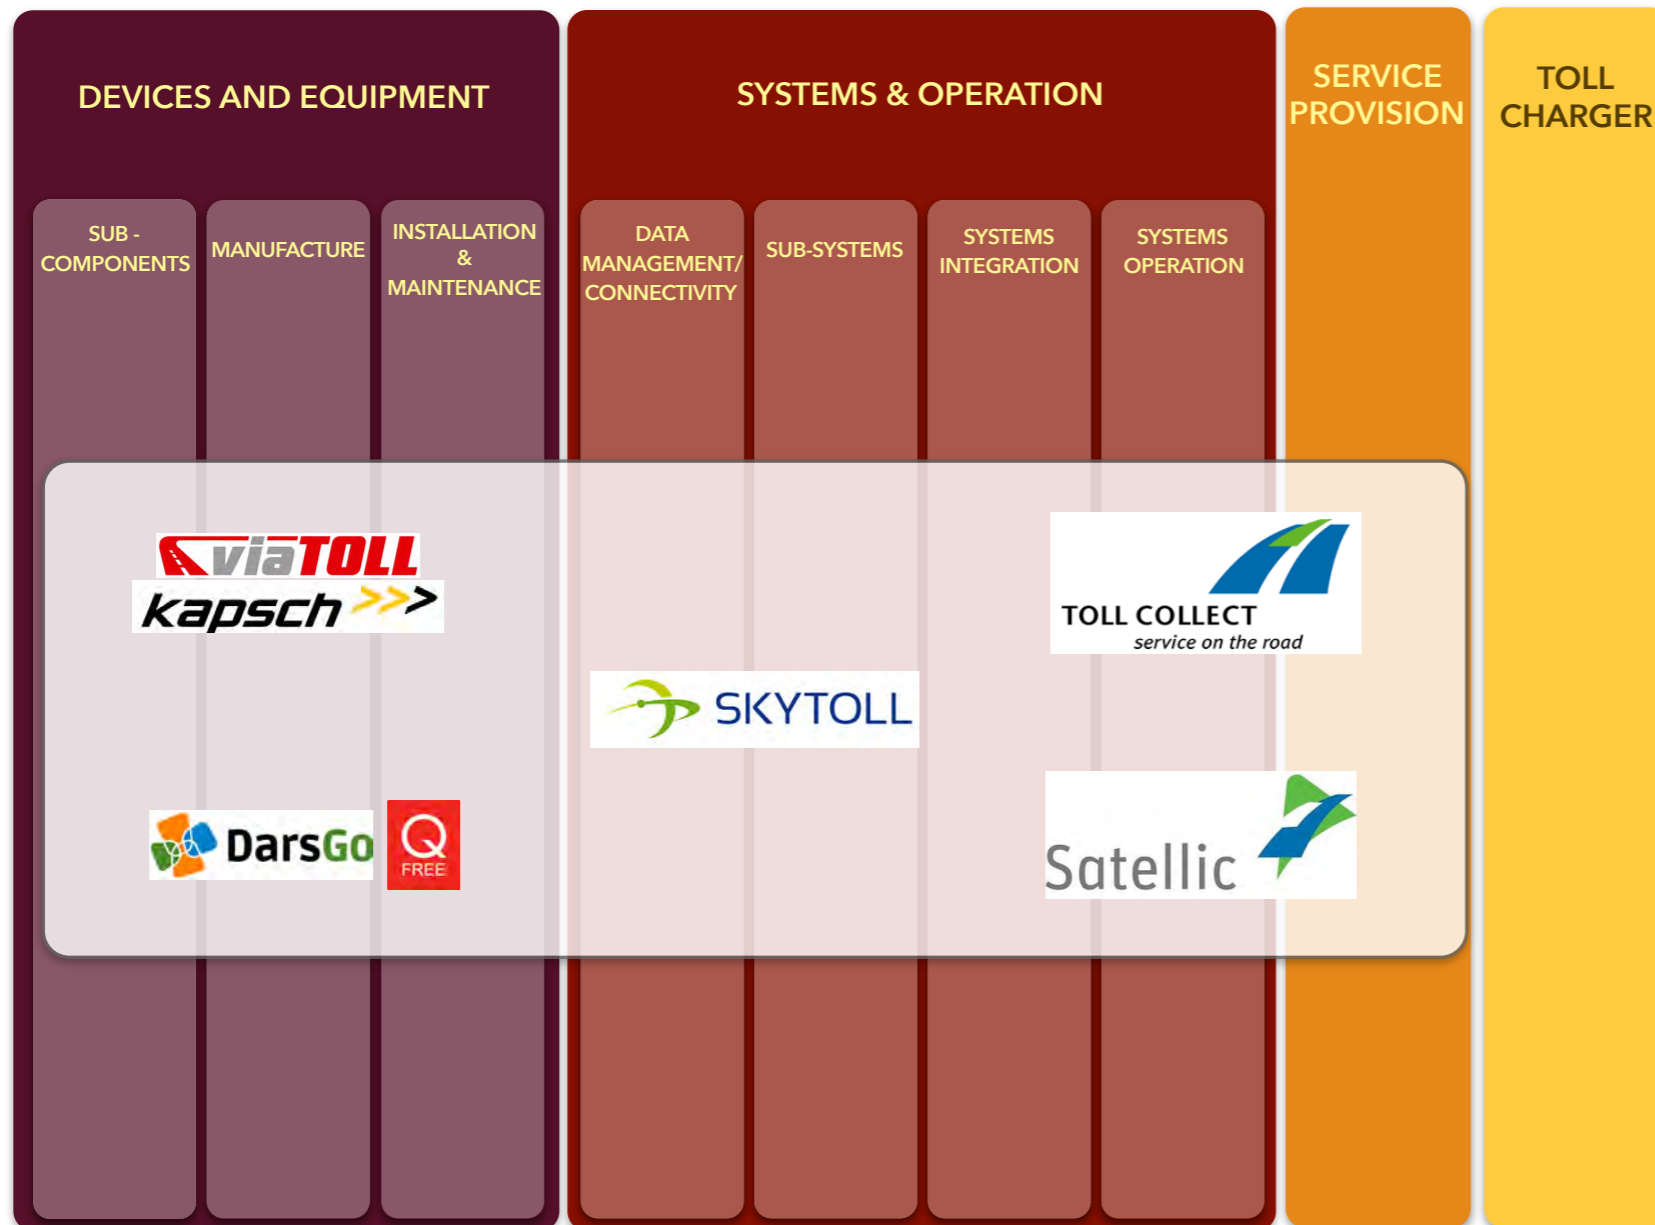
DEVICES AND EQUIPMENT

SYSTEMS & OPERATION

SERVICE PROVISION

TOLL CHARGER

SUB - COMPONENTS

MANUFACTURE

INSTALLATION & MAINTENANCE

DATA MANAGEMENT/ CONNECTIVITY

SUB-SYSTEMS

SYSTEMS INTEGRATION

SYSTEMS OPERATION

viaTOLL

kapsch

TOLL COLLECT
service on the road

SKYTOLL

DarsGo

Q FREE

Satellic